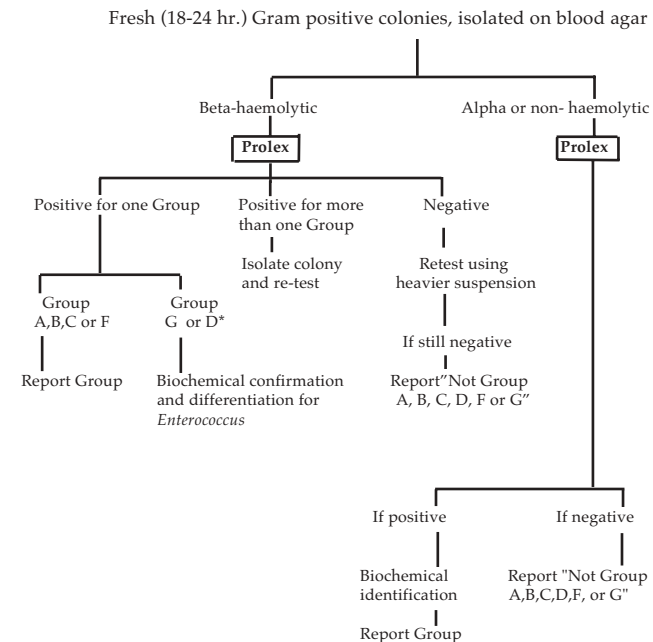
Fresh (18-24 hr.) Gram positive colonies, isolated on blood agar

Beta-haemolytic

Prolex

Alpha or non- haemolytic

Prolex

Positive for one Group

Positive for more than one Group

Negative

Isolate colony and re-test

Retest using heavier suspension

Group A,B,C or F

Group G or D*

If still negative

Report Group

Biochemical confirmation and differentiation for *Enterococcus*

Report"Not Group A, B, C, D, F or G"

If positive

If negative

Biochemical identification

Report "Not Group A,B,C,D,F, or G"

Report Group